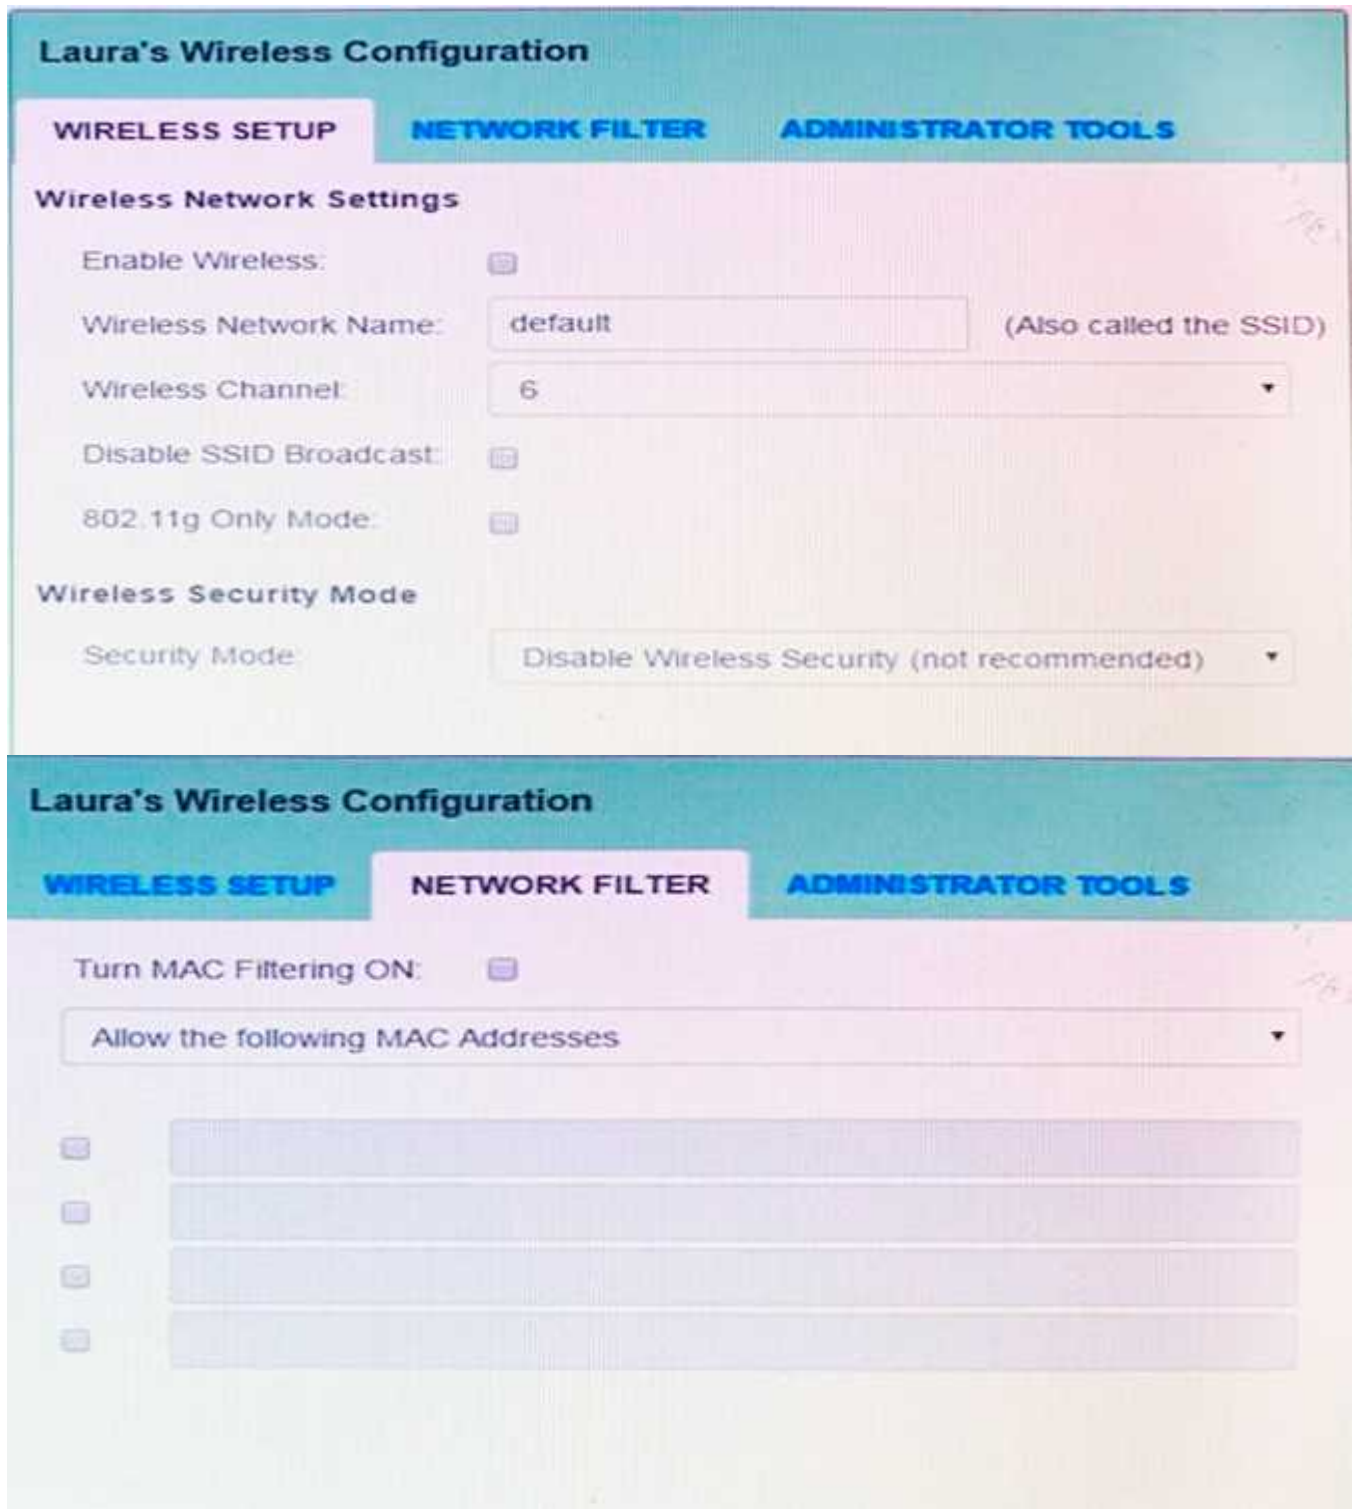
Laura's Wireless Configuration

WIRELESS SETUP NETWORK FILTER ADMINISTRATOR TOOLS

Wireless Network Settings

Enable Wireless:

Wireless Network Name: default (Also called the SSID)

Wireless Channel: 6

Disable SSID Broadcast:

802.11g Only Mode:

Wireless Security Mode

Security Mode: Disable Wireless Security (not recommended)

Laura's Wireless Configuration

WIRELESS SETUP NETWORK FILTER ADMINISTRATOR TOOLS

Turn MAC Filtering ON:

Allow the following MAC Addresses